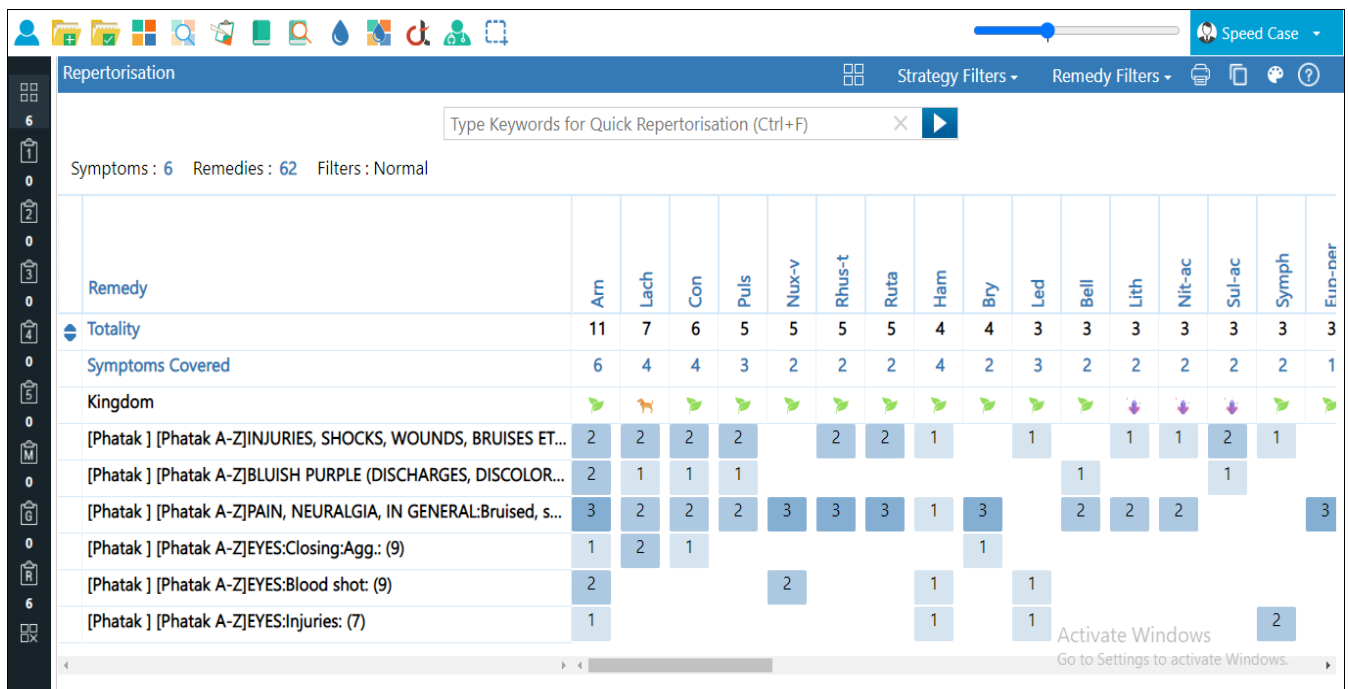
Speed Case

Repertorisation

Strategy Filters

Remedy Filters

Type Keywords for Quick Repertorisation (Ctrl+F)

Symptoms : 6 Remedies : 62 Filters : Normal

6
1
0
2
0
3
0
4
0
5
0
M
0
G
0
R
6

| Remedy | Arn | Lach | Con | Puls | Nux-v | Rhus-t | Ruta | Ham | Bry | Led | Bell | Lith | Nit-ac | Sul-ac | Symph | Eup-per |
|---|---|---|---|---|---|---|---|---|---|---|---|---|---|---|---|---|
| Totality | 11 | 7 | 6 | 5 | 5 | 5 | 5 | 4 | 4 | 3 | 3 | 3 | 3 | 3 | 3 | 3 |
| Symptoms Covered | 6 | 4 | 4 | 3 | 2 | 2 | 2 | 4 | 2 | 3 | 2 | 2 | 2 | 2 | 2 | 1 |
| Kingdom | | | | | | | | | | | | | | | | |
| [Phatak ] [Phatak A-Z]INJURIES, SHOCKS, WOUNDS, BRUISES ET... | 2 | 2 | 2 | 2 | | 2 | 2 | 1 | | 1 | | 1 | 1 | 2 | 1 | |
| [Phatak ] [Phatak A-Z]BLUISH PURPLE (DISCHARGES, DISCOLOR... | 2 | 1 | 1 | 1 | | | | | | | 1 | | | 1 | | |
| [Phatak ] [Phatak A-Z]PAIN, NEURALGIA, IN GENERAL:Bruised, s... | 3 | 2 | 2 | 2 | 3 | 3 | 3 | 1 | 3 | | 2 | 2 | 2 | | | 3 |
| [Phatak ] [Phatak A-Z]EYES:Closing:Agg.: (9) | 1 | 2 | 1 | | | | | | 1 | | | | | | | |
| [Phatak ] [Phatak A-Z]EYES:Blood shot: (9) | 2 | | | | 2 | | | 1 | | 1 | | | | | | |
| [Phatak ] [Phatak A-Z]EYES:Injuries: (7) | 1 | | | | | | | 1 | | 1 | | | | | 2 | |

Activate Windows
Go to Settings to activate Windows.